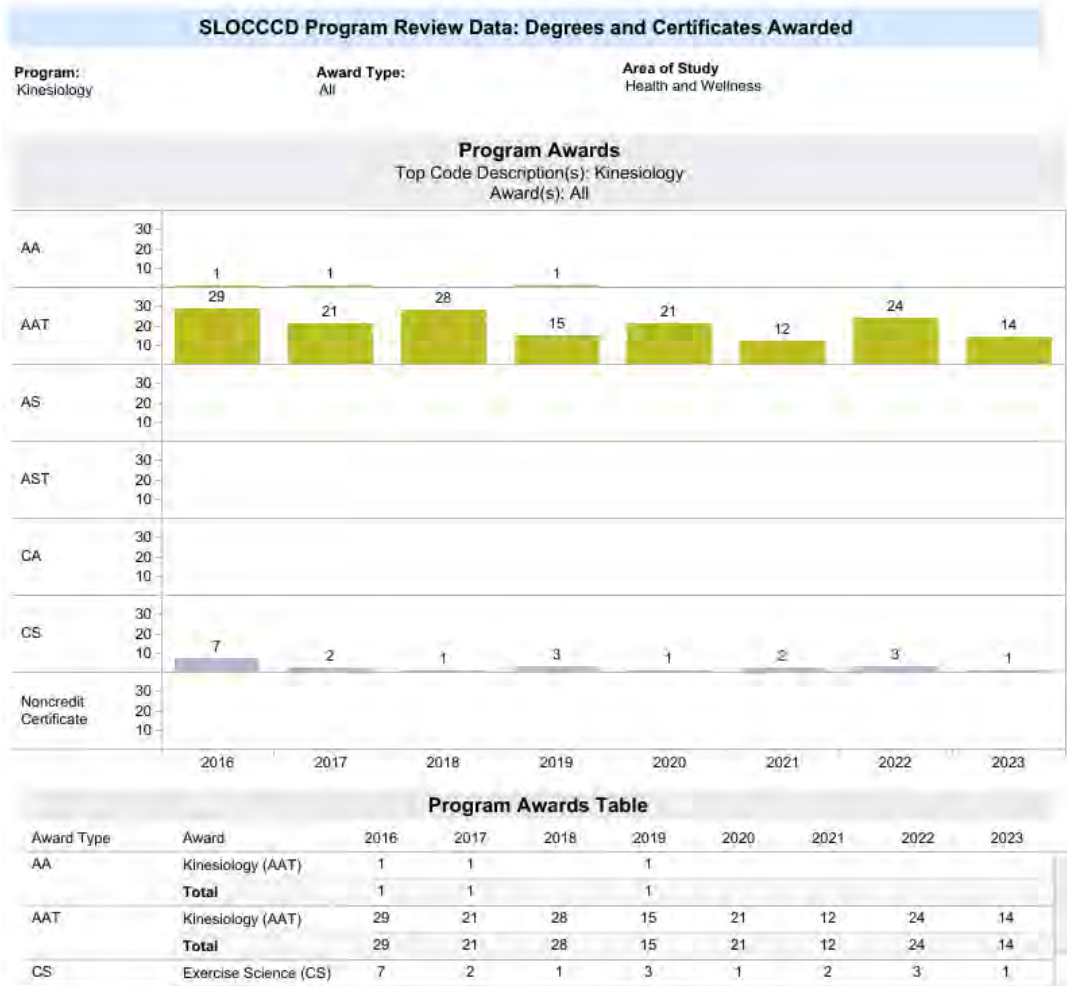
SLOCCCD Program Review Data: Degrees and Certificates Awarded

Program:
Kinesiology

Award Type:
All

Area of Study
Health and Wellness

Program Awards
Top Code Description(s): Kinesiology
Award(s): All

AA
30
20
10
1 1 1

AAT
30
20
10
29 21 28 15 21 12 24 14

AS
30
20
10

AST
30
20
10

CA
30
20
10

CS
30
20
10
7 2 1 3 1 2 3 1

Noncredit Certificate
30
20
10

2016 2017 2018 2019 2020 2021 2022 2023

Program Awards Table

| Award Type | Award | 2016 | 2017 | 2018 | 2019 | 2020 | 2021 | 2022 | 2023 |
|---|---|---|---|---|---|---|---|---|---|
| AA | Kinesiology (AAT) | 1 | 1 | | 1 | | | | |
| | Total | 1 | 1 | | 1 | | | | |
| AAT | Kinesiology (AAT) | 29 | 21 | 28 | 15 | 21 | 12 | 24 | 14 |
| | Total | 29 | 21 | 28 | 15 | 21 | 12 | 24 | 14 |
| CS | Exercise Science (CS) | 7 | 2 | 1 | 3 | 1 | 2 | 3 | 1 |